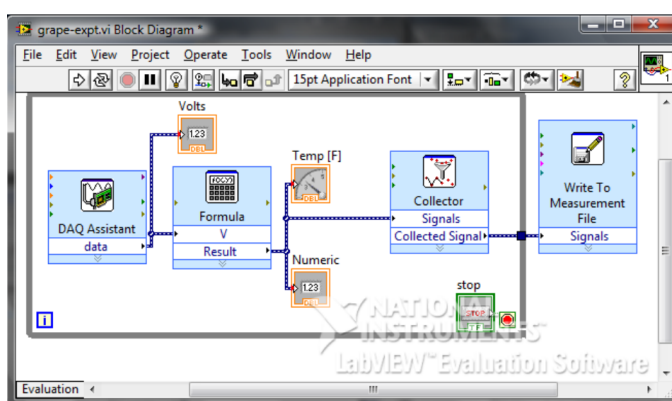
grape-expt.vi Block Diagram *

File Edit View Project Operate Tools Window Help

15pt Application Font

Volts

1.23

DBL

DAQ Assistant

data

Formula

V

Result

Temp [F]

DBL

Numeric

1.23

DBL

Collector

Signals

Collected Signal

Write To Measurement File

Signals

stop

stop

TF

i

NATIONAL INSTRUMENTS

LabVIEW™ Evaluation Software

Evaluation